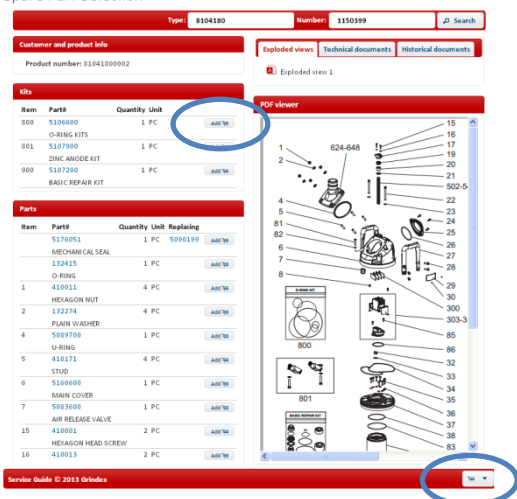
Type: 8104180 Number: 1150399 Search

Customer and product info

Product number: 81041800002

Exploded views | Technical documents | Historical documents

Exploded view 1

Kits

| Item | Part# | Quantity | Unit | |
|---|---|---|---|---|
| 800 | 5106600 O-RING KITS | 1 | PC | Add |
| 801 | 5107900 ZINC ANODE KIT | 1 | PC | Add |
| 900 | 5107200 BASIC REPAIR KIT | 1 | PC | Add |

PDF viewer

Parts

| Item | Part# | Quantity | Unit | Replacing | |
|---|---|---|---|---|---|
| | 5176051 MECHANICAL SEAL | 1 | PC | 5090199 | Add |
| | 132415 O-RING | 1 | PC | | Add |
| 1 | 410011 HEXAGON NUT | 4 | PC | | Add |
| 2 | 132274 PLAIN WASHER | 4 | PC | | Add |
| 4 | 5089700 O-RING | 1 | PC | | Add |
| 5 | 410171 STUD | 4 | PC | | Add |
| 6 | 5160600 MAIN COVER | 1 | PC | | Add |
| 7 | 5083600 AIR RELEASE VALVE | 1 | PC | | Add |
| 15 | 410001 HEXAGON HEAD SCREW | 2 | PC | | Add |
| 16 | 410013 | 2 | PC | | Add |

1 2 624-648 4 5 81 82 6 7 8 800 801 15 16 17 19 20 21 502-5 22 23 24 25 26 27 28 29 30 300 303-3 85 86 32 33 34 35 36 37 38 83

Service Guide © 2013 Grindex